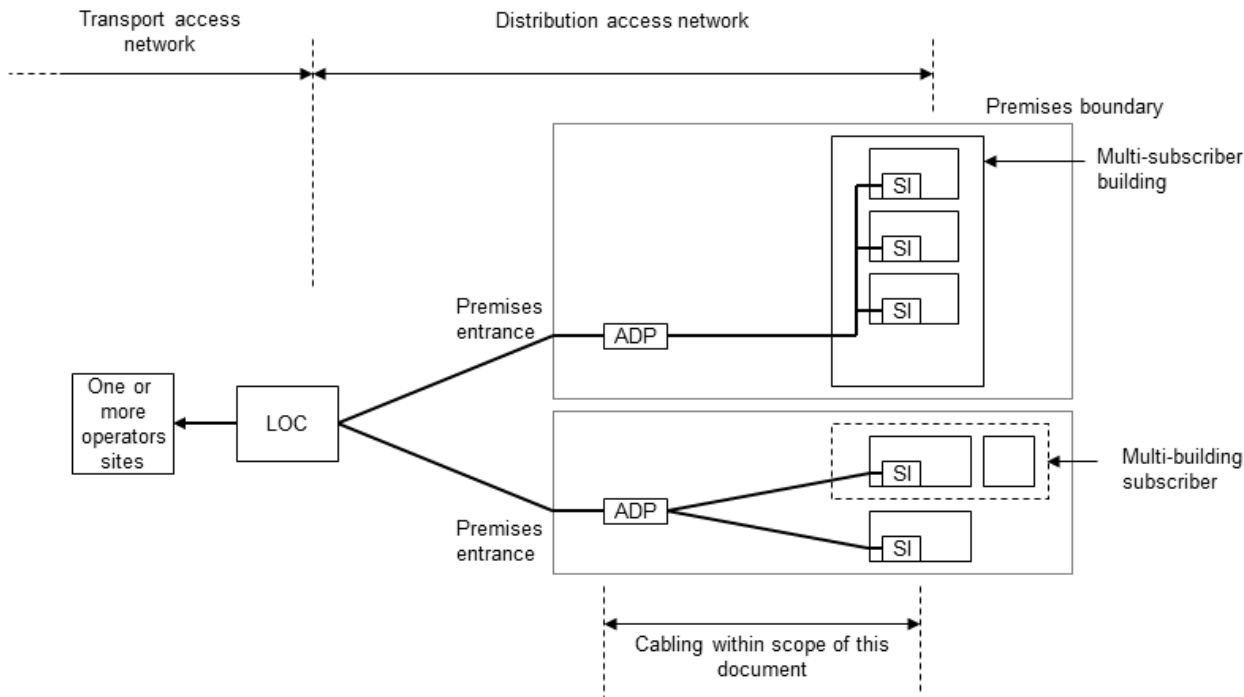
Transport access network

Distribution access network

Premises boundary

Multi-subscriber building

SI

SI

SI

Premises entrance

ADP

One or more operators sites

LOC

SI

Multi-building subscriber

Premises entrance

ADP

SI

Cabling within scope of this document